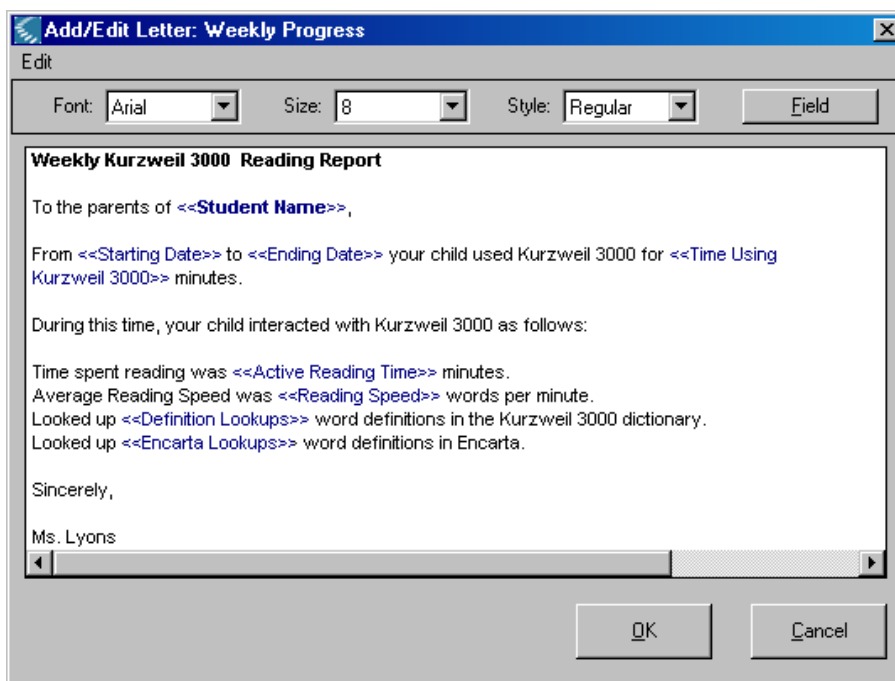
Add/Edit Letter: Weekly Progress

Edit

Font: Arial Size: 8 Style: Regular Field

Weekly Kurzweil 3000 Reading Report

To the parents of <<Student Name>>,

From <<Starting Date>> to <<Ending Date>> your child used Kurzweil 3000 for <<Time Using Kurzweil 3000>> minutes.

During this time, your child interacted with Kurzweil 3000 as follows:

Time spent reading was <<Active Reading Time>> minutes.
Average Reading Speed was <<Reading Speed>> words per minute.
Looked up <<Definition Lookups>> word definitions in the Kurzweil 3000 dictionary.
Looked up <<Encarta Lookups>> word definitions in Encarta.

Sincerely,

Ms. Lyons

OK Cancel